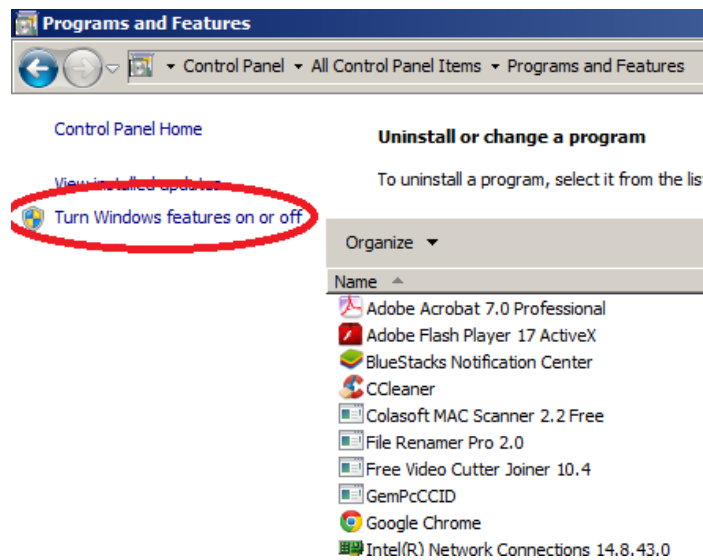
Programs and Features

Control Panel ▸ All Control Panel Items ▸ Programs and Features

Control Panel Home

View installed updates

Turn Windows features on or off

Uninstall or change a program

To uninstall a program, select it from the lis

Organize

Name

Adobe Acrobat 7.0 Professional

Adobe Flash Player 17 ActiveX

BlueStacks Notification Center

CCleaner

Colasoft MAC Scanner 2.2 Free

File Renamer Pro 2.0

Free Video Cutter Joiner 10.4

GemPcCCID

Google Chrome

Intel(R) Network Connections 14.8.43.0